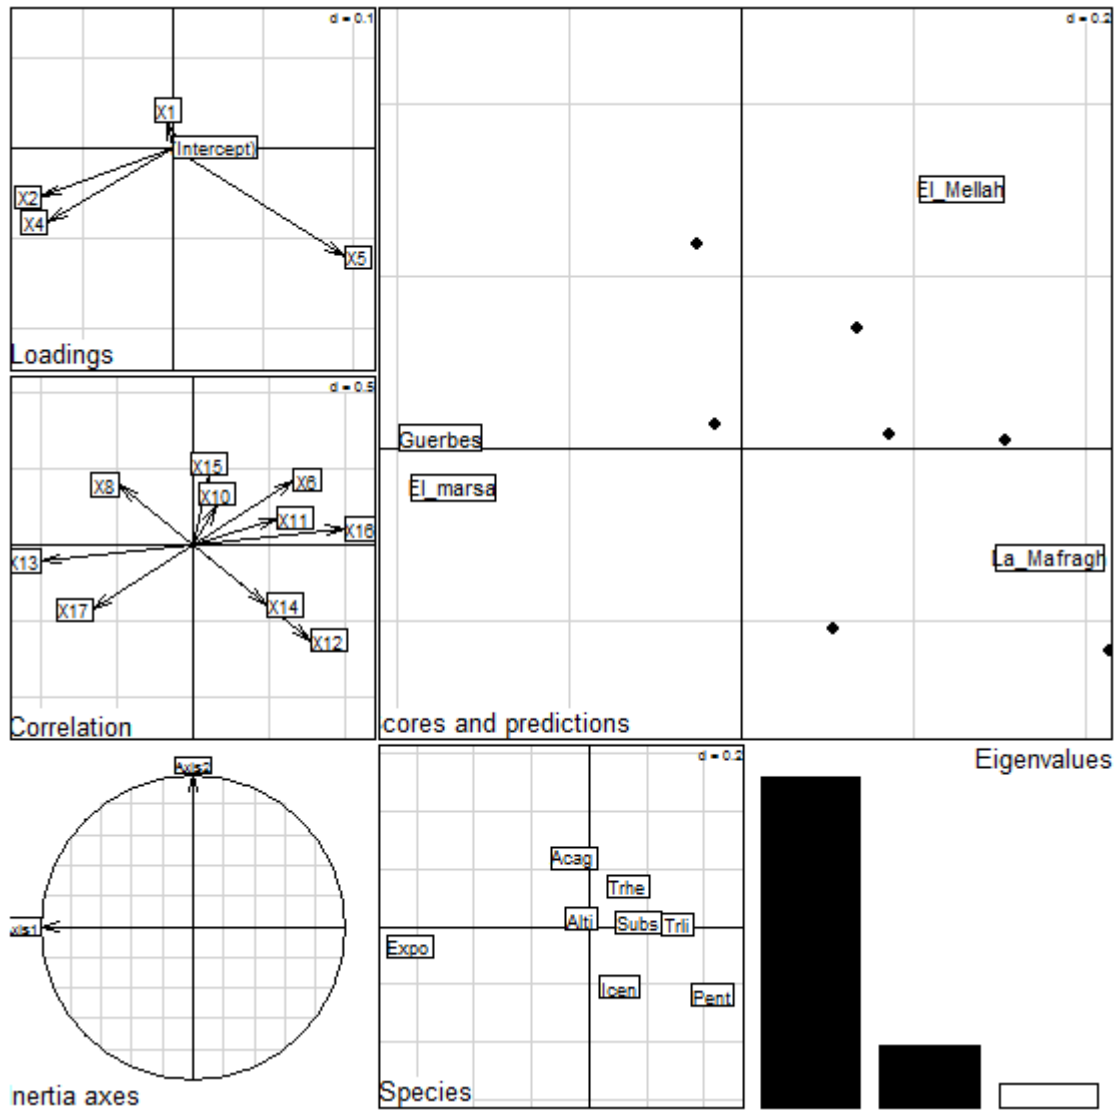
d = 0.1
X1
(Intercept)
X2
X4
X5
Loadings

d = 0.2
El_Mellah
Guerbes
El_marsa
La_Mafragh
cores and predictions

d = 0.5
X15
X8
X6
X10
X11
X16
X13
X17
X14
X12
Correlation

Axis2
xis1
nertia axes

d = 0.2
Acag
Trhe
Alti
Subs
Trli
Expo
Icen
Pent
Species

Eigenvalues